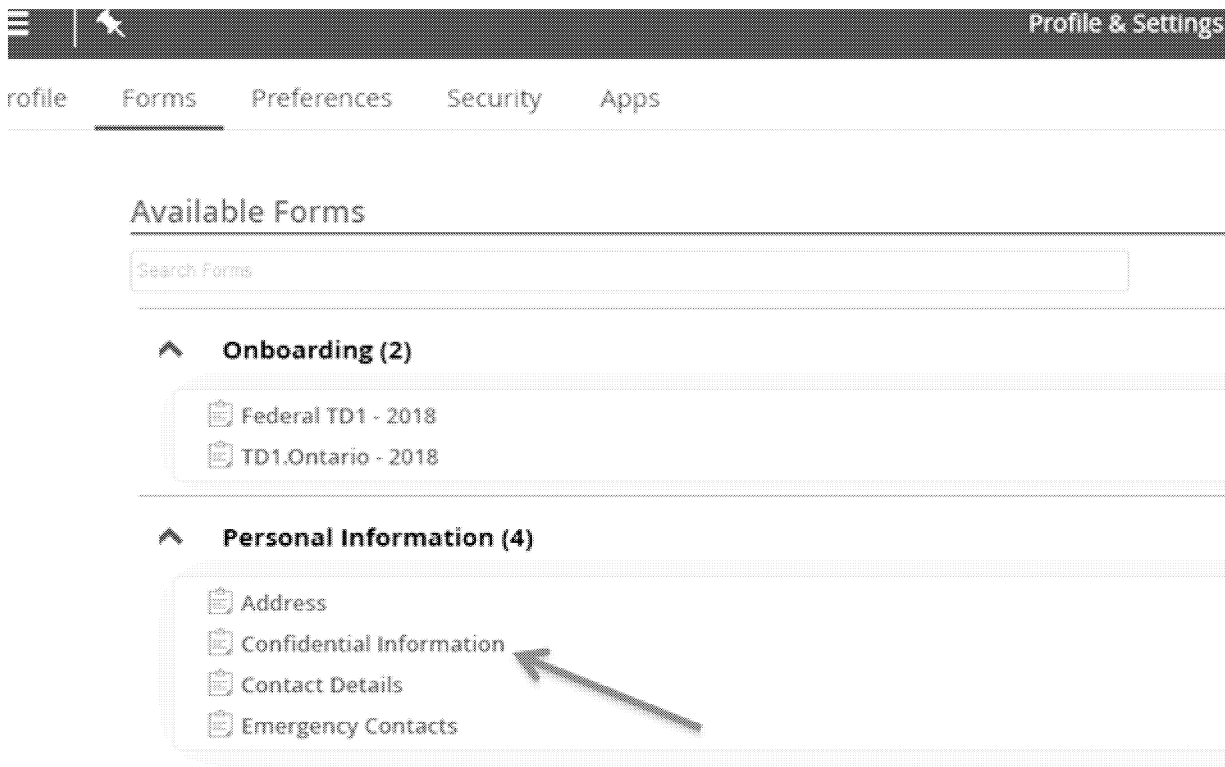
Profile & Settings

rofile Forms Preferences Security Apps

Available Forms

Search Forms

Onboarding (2)

Federal TD1 - 2018
TD1.Ontario - 2018

Personal Information (4)

Address
Confidential Information
Contact Details
Emergency Contacts